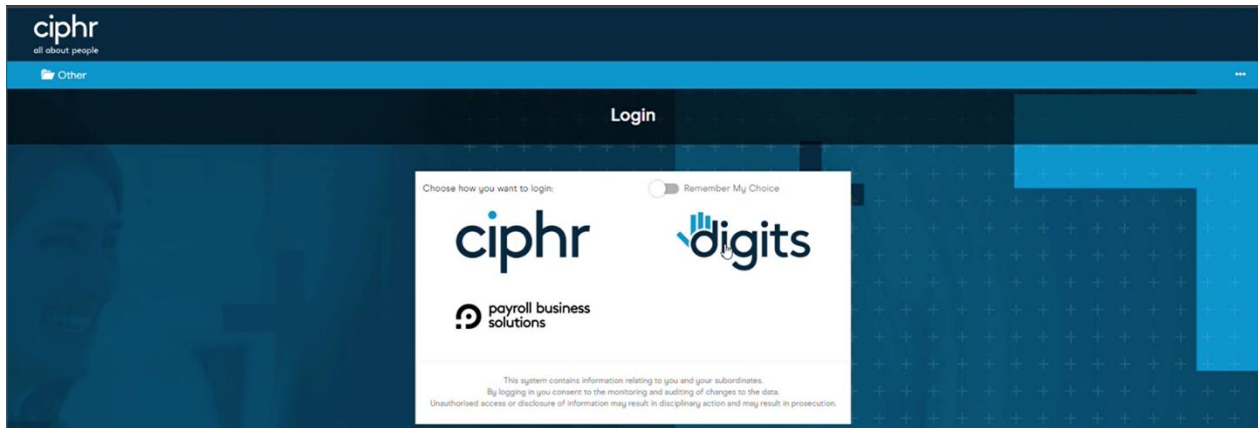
ciphr
all about people

Other

•••

Login

Choose how you want to login:

Remember My Choice

ciphr

digits

payroll business solutions

This system contains information relating to you and your subordinates.
By logging in you consent to the monitoring and auditing of changes to the data.
Unauthorised access or disclosure of information may result in disciplinary action and may result in prosecution.